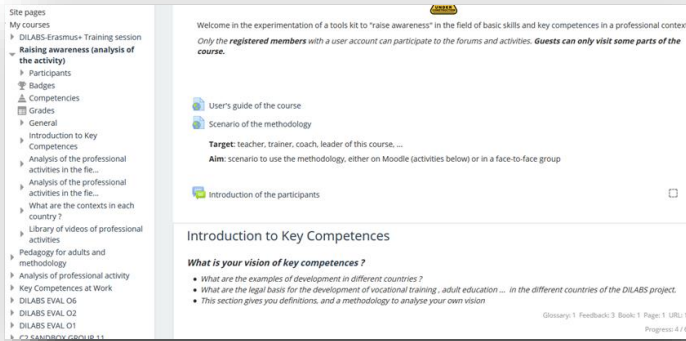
Site pages
My courses
DILABS-Erasmus+ Training session
Raising awareness (analysis of the activity)
Participants
Badges
Competencies
Grades
General
Introduction to Key Competences
Analysis of the professional activities in the fie...
Analysis of the professional activities in the fie...
What are the contexts in each country ?
Library of videos of professional activities
Pedagogy for adults and methodology
Analysis of professional activity
Key Competences at Work
DILABS EVAL O2
DILABS EVAL O1
C2 SANDBOX GROUP 11

UNDER CONSTRUCTION

Welcome in the experimentation of a tools kit to "raise awareness" in the field of basic skills and key competences in a professional contex

Only the **registered members** with a user account can participate to the forums and activities. **Guests can only visit some parts of the course.**

User's guide of the course
Scenario of the methodology

**Target**: teacher, trainer, coach, leader of this course, ...
**Aim**: scenario to use the methodology, either on Moodle (activities below) or in a face-to-face group

Introduction of the participants

Introduction to Key Competences

**What is your vision of key competences ?**

- What are the examples of development in different countries ?
- What are the legal basis for the development of vocational training , adult education ... in the different countries of the DILABS project.
- This section gives you definitions, and a methodology to analyse your own vision

Glossary: 1 Feedback: 3 Book: 1 Page: 1 URL: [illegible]
Progress: 4 / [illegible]